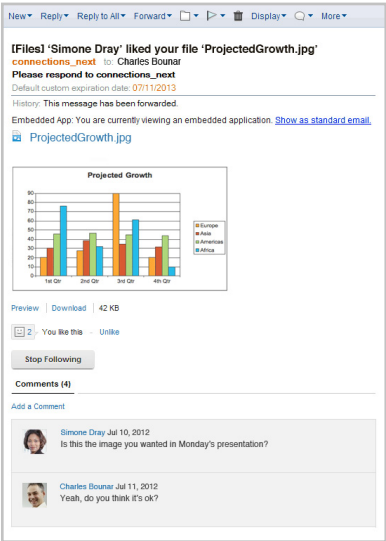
New▾ Reply▾ Reply to All▾ Forward▾ ▾ ▾ Display▾ ▾ More▾

[Files] 'Simone Dray' liked your file 'ProjectedGrowth.jpg'
connections_next to: Charles Bounar
Please respond to connections_next
Default custom expiration date: 07/11/2013

History: This message has been forwarded.

Embedded App: You are currently viewing an embedded application. Show as standard email.

ProjectedGrowth.jpg

Projected Growth

90
80
70
60
50
40
30
20
10
0

1st Qtr 2nd Qtr 3rd Qtr 4th Qtr

Europe
Asia
Americas
Africa

Preview | Download | 42 KB

2 - You like this · Unlike

Stop Following

Comments (4)

Add a Comment

Simone Dray Jul 10, 2012
Is this the image you wanted in Monday's presentation?

Charles Bounar Jul 11, 2012
Yeah, do you think it's ok?